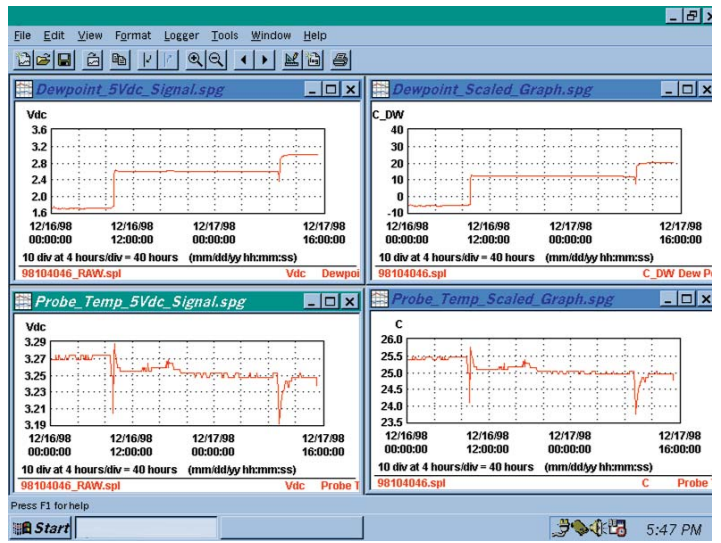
File Edit View Format Logger Tools Window Help

Dewpoint_5Vdc_Signal.spg

Vdc
3.6
3.2
2.8
2.4
2.0
1.6
12/16/98 00:00:00
12/16/98 12:00:00
12/17/98 00:00:00
12/17/98 16:00:00
10 div at 4 hours/div = 40 hours (mm/dd/yy hh:mm:ss)
98104046_RAW.spl Vdc Dewpoi

Dewpoint_Scaled_Graph.spg

C_DW
40
30
20
10
0
-10
12/16/98 00:00:00
12/16/98 12:00:00
12/17/98 00:00:00
12/17/98 16:00:00
10 div at 4 hours/div = 40 hours (mm/dd/yy hh:mm:ss)
98104046.spl C_DW Dew Po

Probe_Temp_5Vdc_Signal.spg

Vdc
3.29
3.27
3.25
3.23
3.21
3.19
12/16/98 00:00:00
12/16/98 12:00:00
12/17/98 00:00:00
12/17/98 16:00:00
10 div at 4 hours/div = 40 hours (mm/dd/yy hh:mm:ss)
98104046_RAW.spl Vdc Probe T

Probe_Temp_Scaled_Graph.spg

C
26.0
25.5
25.0
24.5
24.0
23.5
12/16/98 00:00:00
12/16/98 12:00:00
12/17/98 00:00:00
12/17/98 16:00:00
10 div at 4 hours/div = 40 hours (mm/dd/yy hh:mm:ss)
98104046.spl C Probe

Press F1 for help

Start
5:47 PM